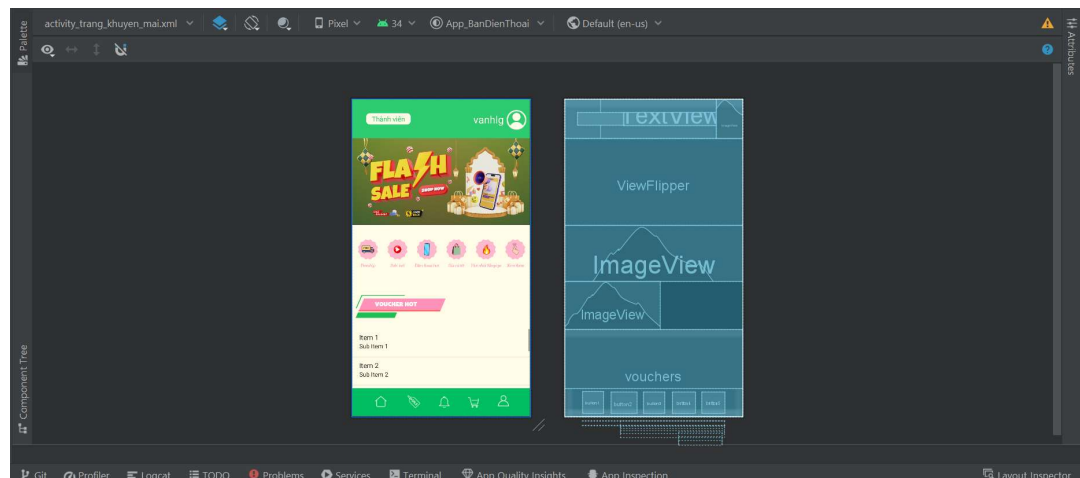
Palette
activity_trang_khuyen_mai.xml
Pixel
34
App_BanDienThoai
Default (en-us)
Attributes

Thành viên
vanhlg
FLASH SALE
SHOP NOW

VOUCHER HOT
Item 1
Sub Item 1
Item 2
Sub Item 2

TextView
ViewFlipper
ImageView
ImageView
vouchers
button

Component Tree

Git
Profiler
Logcat
TODO
Problems
Services
Terminal
App Quality Insights
App Inspection
Layout Inspector